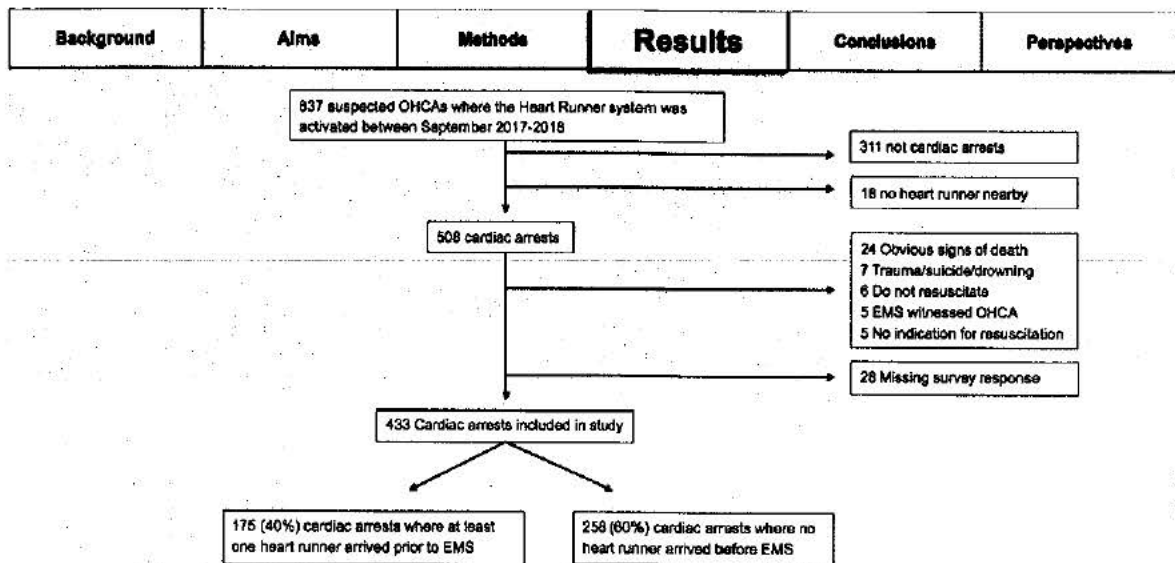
Background | Aims | Methods | Results | Conclusions | Perspectives

837 suspected OHCAs where the Heart Runner system was activated between September 2017-2018

311 not cardiac arrests

18 no heart runner nearby

508 cardiac arrests

24 Obvious signs of death
7 Trauma/suicide/drowning
6 Do not resuscitate
5 EMS witnessed OHCA
5 No indication for resuscitation

28 Missing survey response

433 Cardiac arrests included in study

175 (40%) cardiac arrests where at least one heart runner arrived prior to EMS

258 (60%) cardiac arrests where no heart runner arrived before EMS